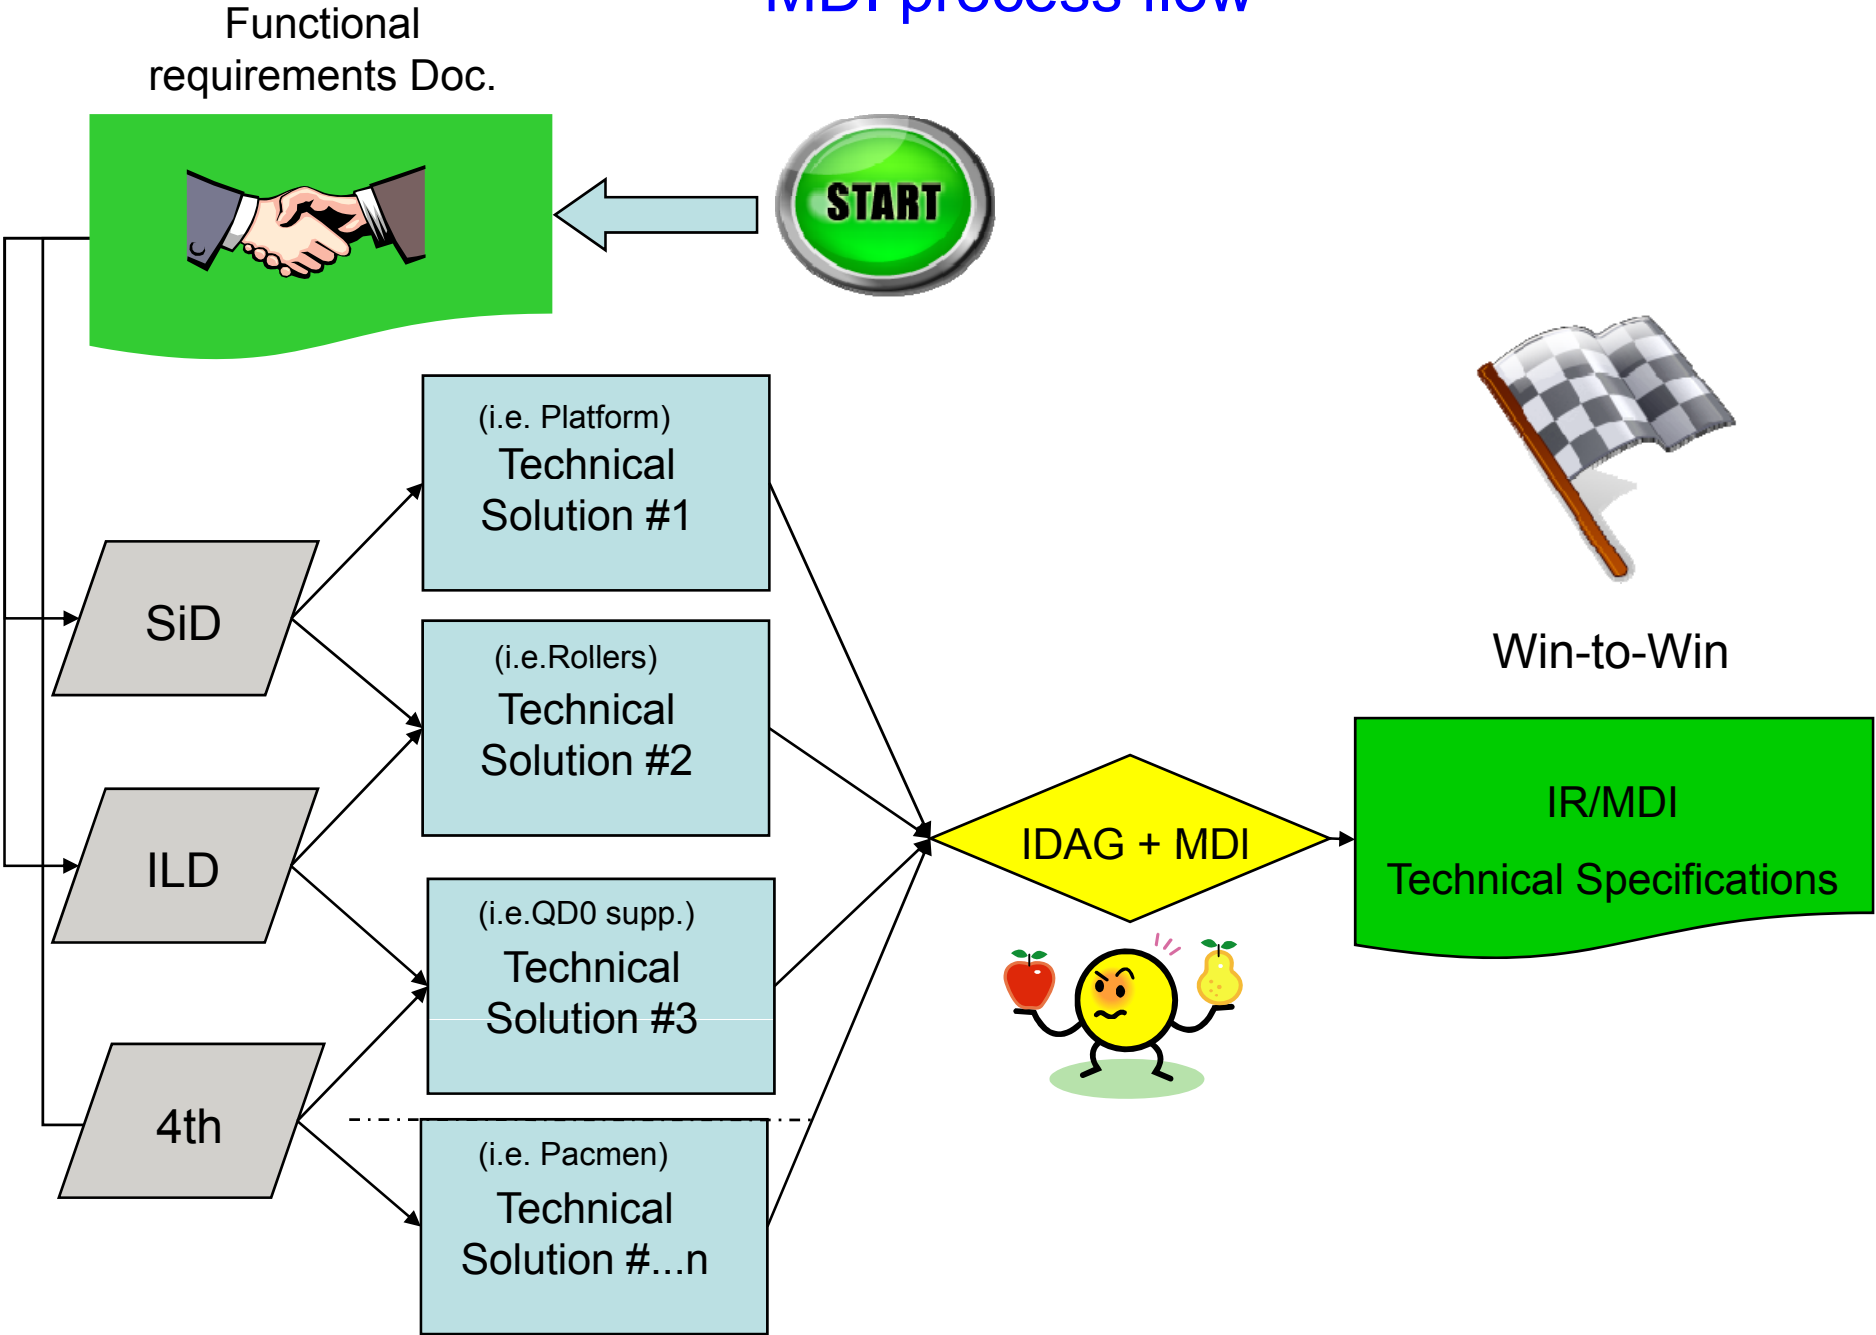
MDI process flow

Functional requirements Doc.

START

Win-to-Win

SiD

ILD

4th

(i.e. Platform)
Technical Solution #1

(i.e.Rollers)
Technical Solution #2

(i.e.QD0 supp.)
Technical Solution #3

(i.e. Pacmen)
Technical Solution #...n

IDAG + MDI

IR/MDI
Technical Specifications